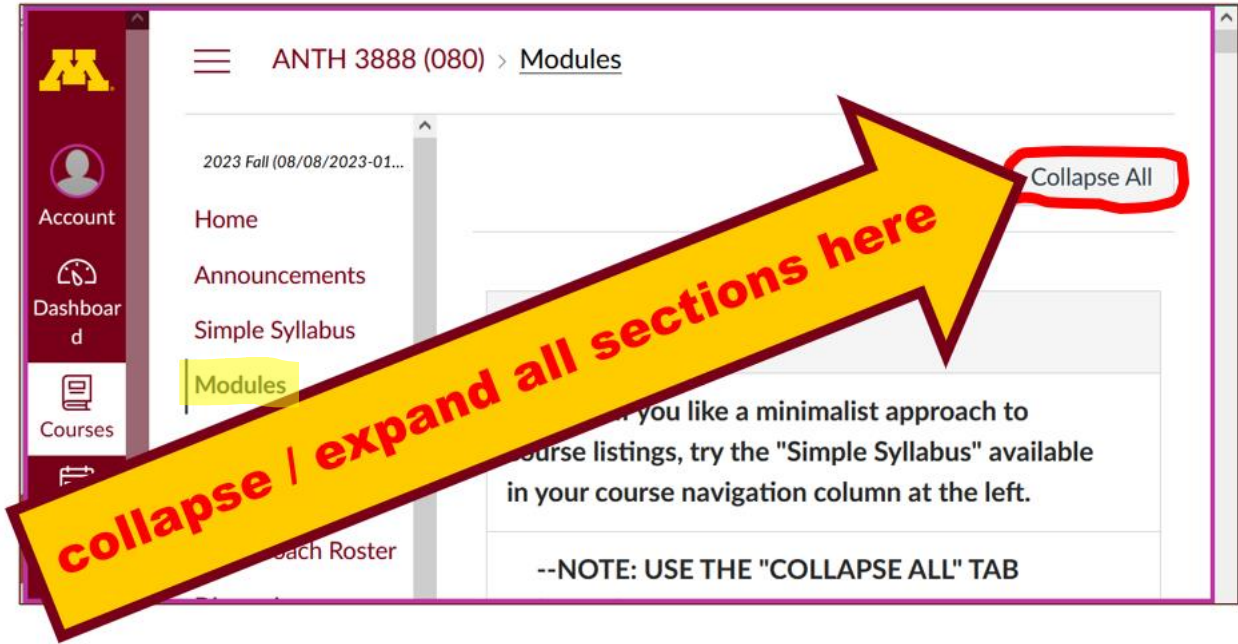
ANTH 3888 (080) › Modules

Account

Dashboard

Courses

2023 Fall (08/08/2023-01...

Home

Announcements

Simple Syllabus

Modules

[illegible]oach Roster

Collapse All

collapse / expand all sections here

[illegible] you like a minimalist approach to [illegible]ourse listings, try the "Simple Syllabus" available in your course navigation column at the left.

--NOTE: USE THE "COLLAPSE ALL" TAB